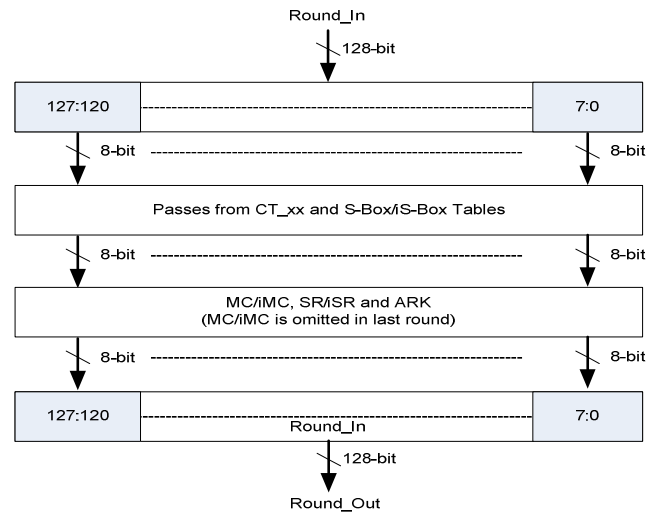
Round_In

128-bit

127:120

7:0

8-bit

8-bit

Passes from CT_xx and S-Box/iS-Box Tables

8-bit

8-bit

MC/iMC, SR/iSR and ARK
(MC/iMC is omitted in last round)

8-bit

8-bit

127:120

7:0

Round_In

128-bit

Round_Out